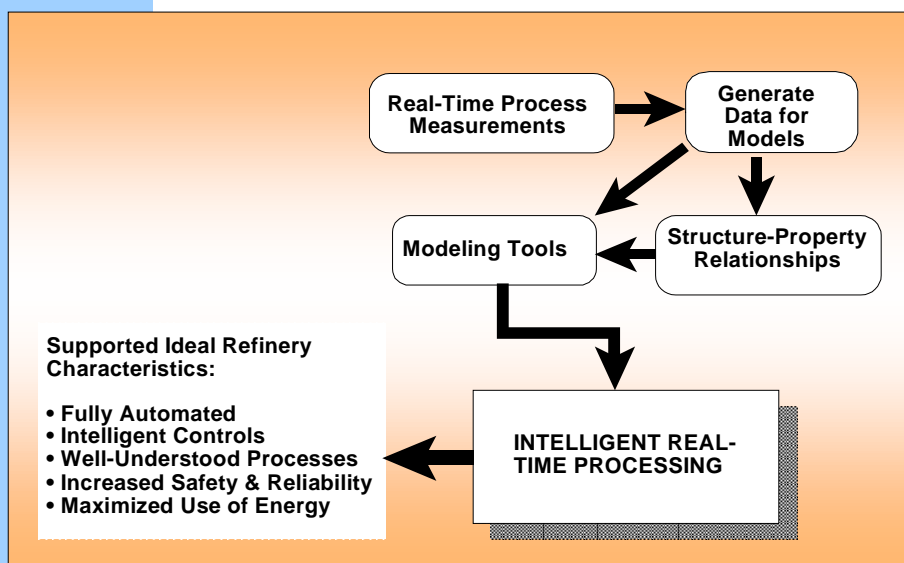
Real-Time Process Measurements

Generate Data for Models

Modeling Tools

Structure-Property Relationships

Supported Ideal Refinery Characteristics:

• Fully Automated
• Intelligent Controls
• Well-Understood Processes
• Increased Safety & Reliability
• Maximized Use of Energy

INTELLIGENT REAL-TIME PROCESSING